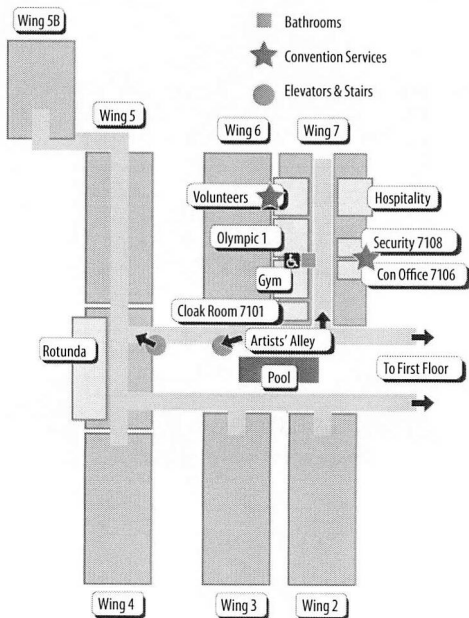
Bathrooms
Convention Services
Elevators & Stairs

Wing 5B
Wing 5
Wing 6
Wing 7
Volunteers
Hospitality
Olympic 1
Security 7108
Gym
Con Office 7106
Cloak Room 7101
Artists' Alley
Rotunda
To First Floor
Pool
Wing 4
Wing 3
Wing 2